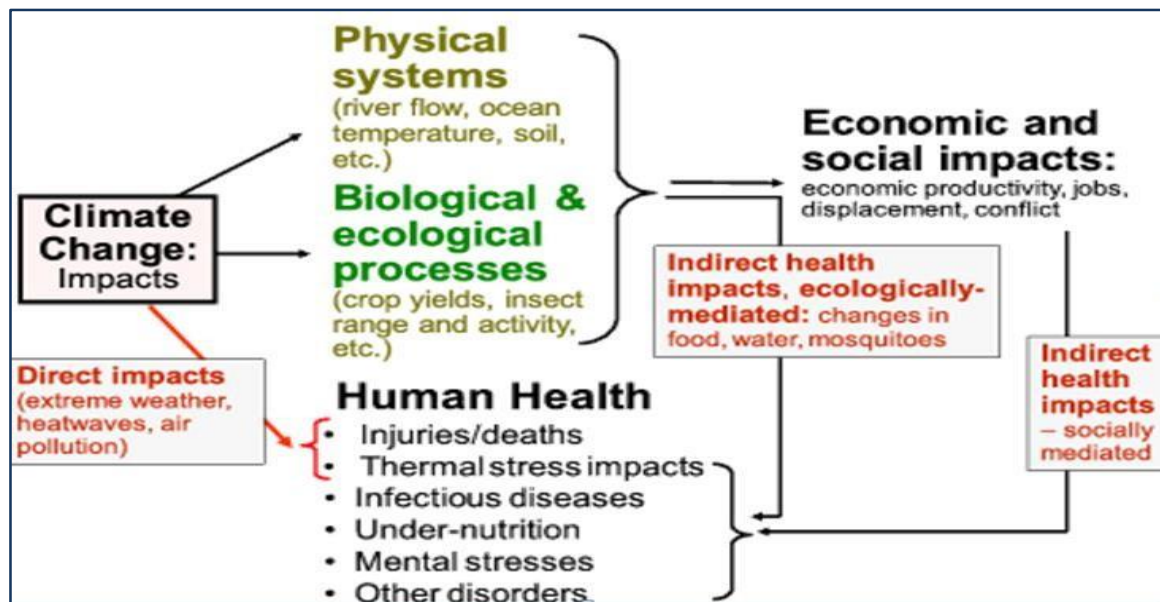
Climate Change: Impacts

Physical systems (river flow, ocean temperature, soil, etc.)

Biological & ecological processes (crop yields, insect range and activity, etc.)

Economic and social impacts: economic productivity, jobs, displacement, conflict

Indirect health impacts, ecologically-mediated: changes in food, water, mosquitoes

Indirect health impacts – socially mediated

Direct impacts (extreme weather, heatwaves, air pollution)

Human Health
- Injuries/deaths
- Thermal stress impacts
- Infectious diseases
- Under-nutrition
- Mental stresses
- Other disorders.